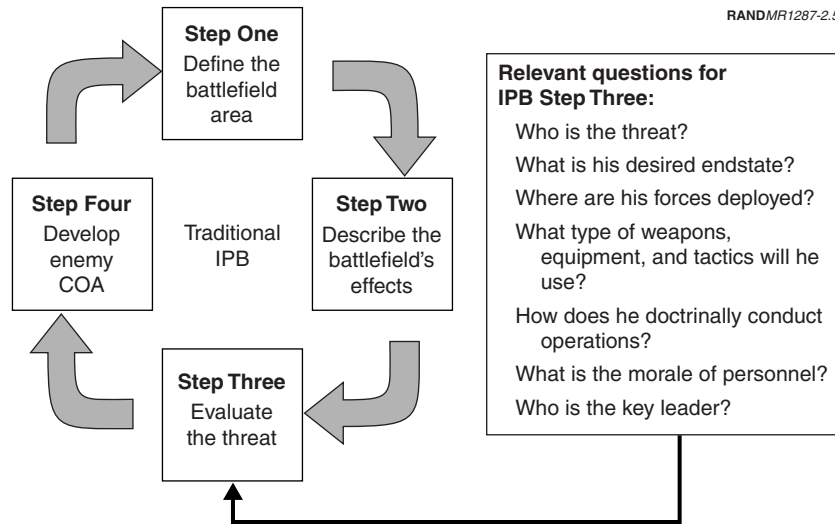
RANDMR1287-2.5

Step One
Define the battlefield area

Step Two
Describe the battlefield's effects

Step Three
Evaluate the threat

Step Four
Develop enemy COA

Traditional IPB

Relevant questions for IPB Step Three:

Who is the threat?

What is his desired endstate?

Where are his forces deployed?

What type of weapons, equipment, and tactics will he use?

How does he doctrinally conduct operations?

What is the morale of personnel?

Who is the key leader?